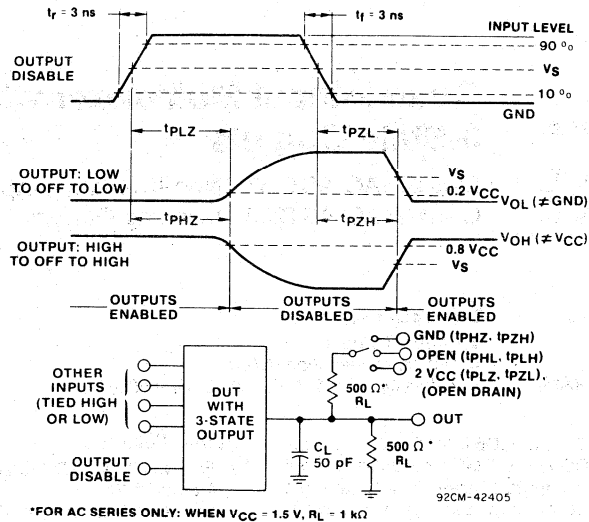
$t_r$ = 3 ns

$t_f$ = 3 ns

INPUT LEVEL

90 %

OUTPUT DISABLE

$V_S$

10 %

GND

$t_{PLZ}$

$t_{PZL}$

OUTPUT: LOW TO OFF TO LOW

$V_S$

0.2 $V_{CC}$ $V_{OL}$ ($\neq$ GND)

$t_{PHZ}$

$t_{PZH}$

OUTPUT: HIGH TO OFF TO HIGH

$V_{OH}$ ($\neq V_{CC}$)

0.8 $V_{CC}$

$V_S$

OUTPUTS ENABLED

OUTPUTS DISABLED

OUTPUTS ENABLED

GND ($t_{PHZ}$, $t_{PZH}$)

OPEN ($t_{PHL}$, $t_{PLH}$)

2 $V_{CC}$ ($t_{PLZ}$, $t_{PZL}$), (OPEN DRAIN)

OTHER INPUTS (TIED HIGH OR LOW)

DUT WITH 3-STATE OUTPUT

500 Ω* $R_L$

OUT

$C_L$ 50 pF

500 Ω* $R_L$

OUTPUT DISABLE

92CM-42405

*FOR AC SERIES ONLY: WHEN $V_{CC}$ = 1.5 V, $R_L$ = 1 kΩ